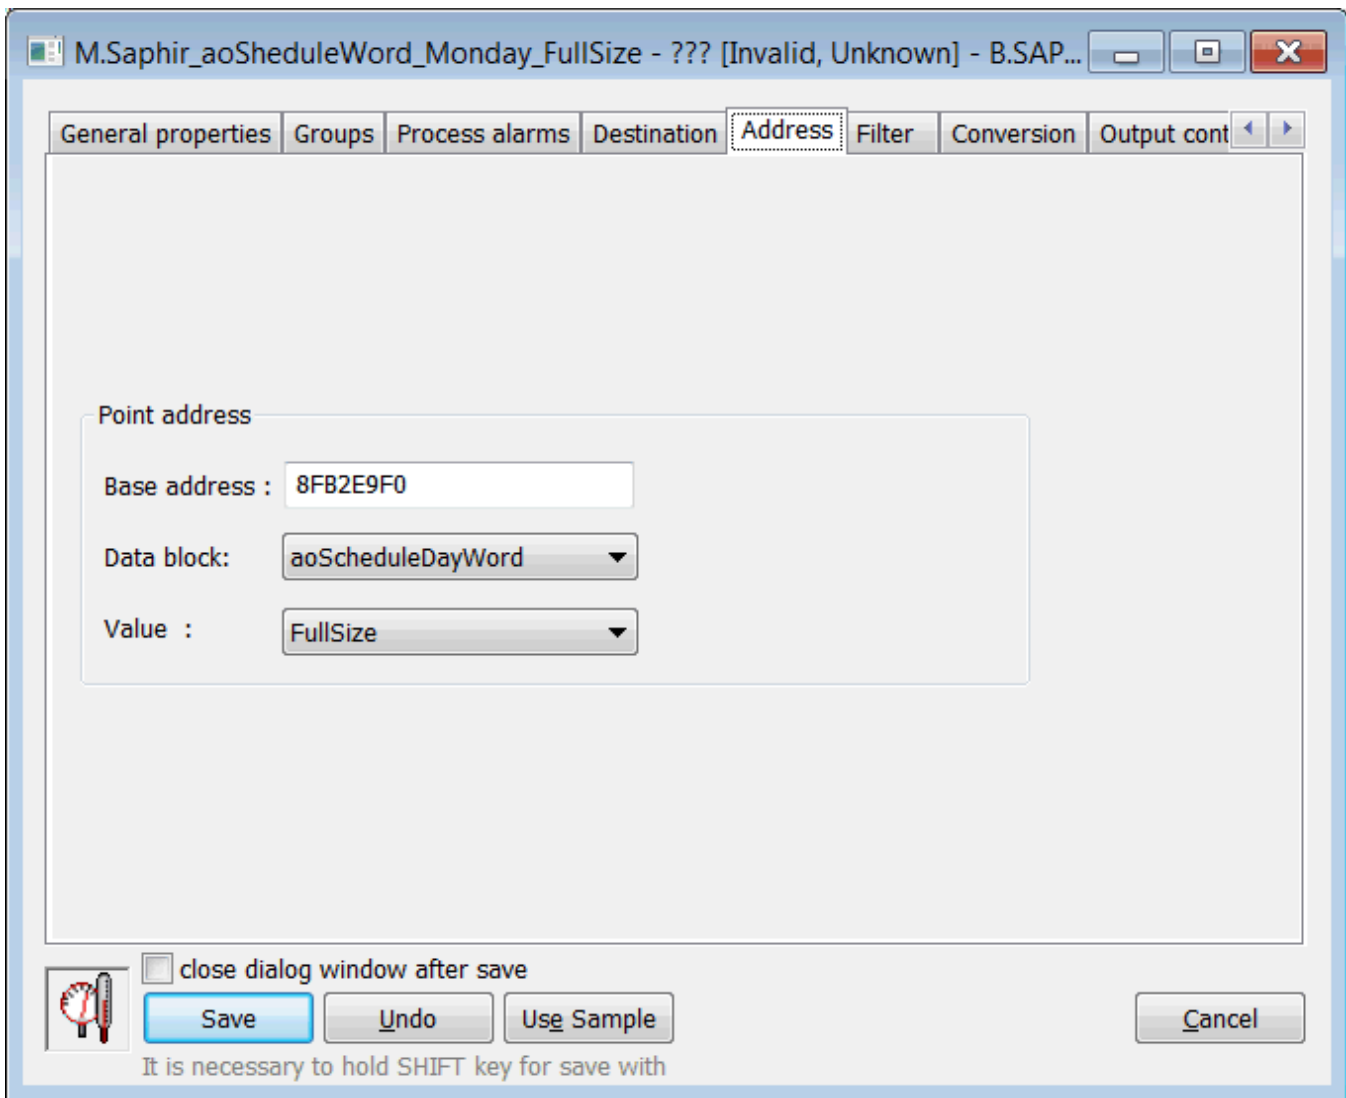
M.Saphir_aoSheduleWord_Monday_FullSize - ??? [Invalid, Unknown] - B.SAP...

General properties | Groups | Process alarms | Destination | Address | Filter | Conversion | Output cont

Point address

Base address : 8FB2E9F0

Data block: aoScheduleDayWord

Value : FullSize

close dialog window after save

Save Undo Use Sample Cancel

It is necessary to hold SHIFT key for save with